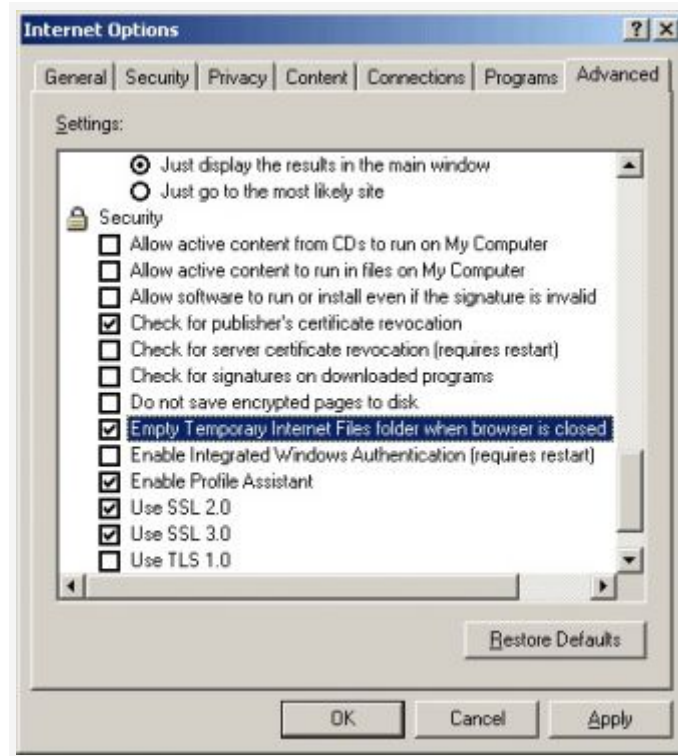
Internet Options ? X

General | Security | Privacy | Content | Connections | Programs | Advanced

Settings:

Just display the results in the main window
Just go to the most likely site
Security
Allow active content from CDs to run on My Computer
Allow active content to run in files on My Computer
Allow software to run or install even if the signature is invalid
Check for publisher's certificate revocation
Check for server certificate revocation (requires restart)
Check for signatures on downloaded programs
Do not save encrypted pages to disk
Empty Temporary Internet Files folder when browser is closed
Enable Integrated Windows Authentication (requires restart)
Enable Profile Assistant
Use SSL 2.0
Use SSL 3.0
Use TLS 1.0

Restore Defaults

OK | Cancel | Apply